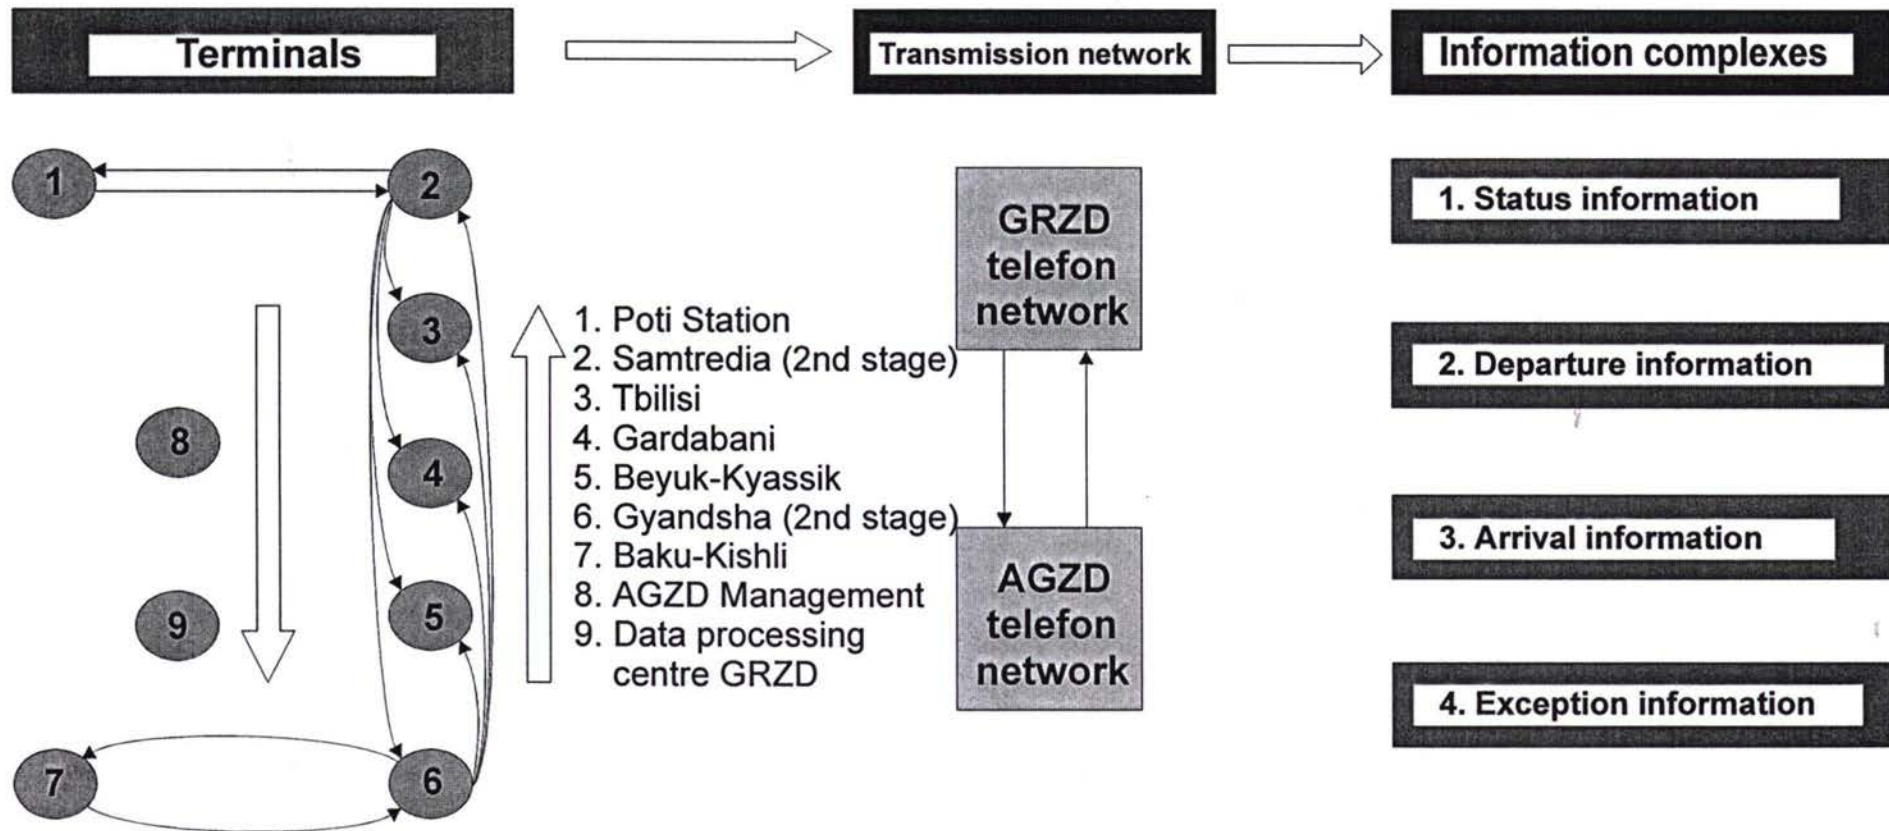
Terminals

Transmission network

Information complexes

1

2

3

4

5

6

7

8

9

1. Poti Station
2. Samtredia (2nd stage)
3. Tbilisi
4. Gardabani
5. Beyuk-Kyassik
6. Gyandsha (2nd stage)
7. Baku-Kishli
8. AGZD Management
9. Data processing centre GRZD

GRZD telefon network

AGZD telefon network

1. Status information

2. Departure information

3. Arrival information

4. Exception information